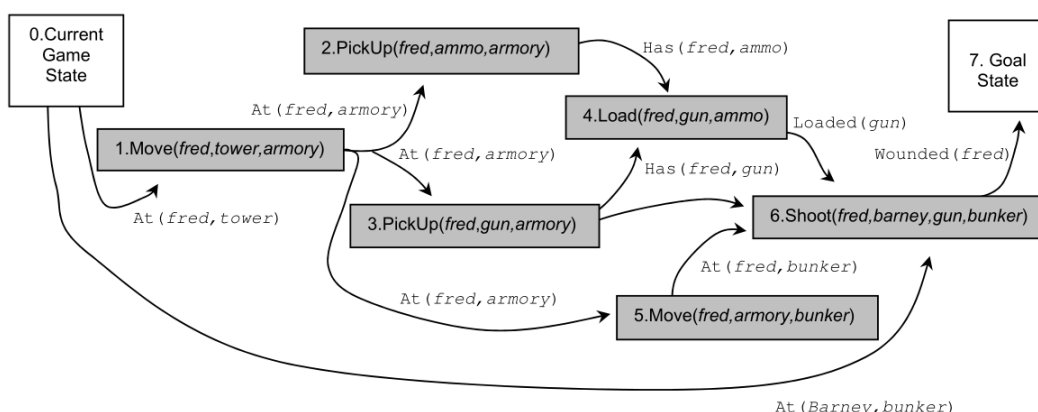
0.Current Game State

2.PickUp(fred,ammo,armory)

Has(fred,ammo)

7. Goal State

At(fred,armory)

4.Load(fred,gun,ammo)

Loaded(gun)

1.Move(fred,tower,armory)

At(fred,armory)

Wounded(fred)

Has(fred,gun)

At(fred,tower)

3.PickUp(fred,gun,armory)

6.Shoot(fred,barney,gun,bunker)

At(fred,bunker)

At(fred,armory)

5.Move(fred,armory,bunker)

At(Barney,bunker)